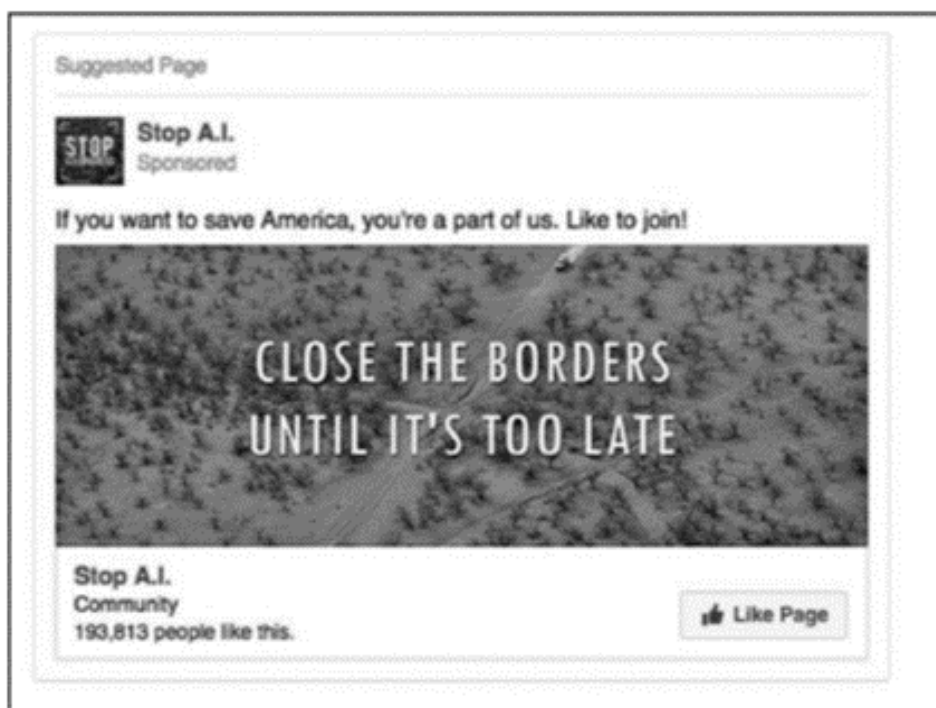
Suggested Page

STOP

Stop A.I.
Sponsored

If you want to save America, you're a part of us. Like to join!

CLOSE THE BORDERS
UNTIL IT'S TOO LATE

Stop A.I.
Community
193,813 people like this.

Like Page